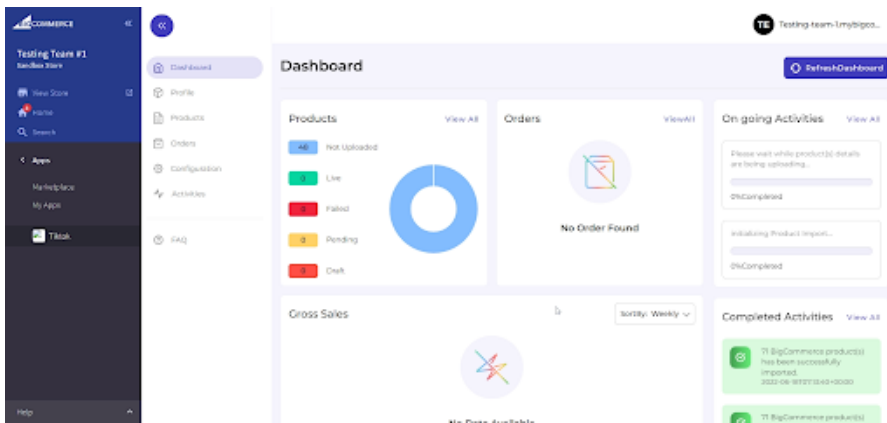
BIGCOMMERCE
Testing Team #1
Sandbox Store
View Store
Home
Search
Apps
Marketplace
My Apps
Tiktok
Help

Dashboard
Profile
Products
Orders
Configuration
Activities
FAQ

TE Testing-team-1.mybigco...

Dashboard
Refresh Dashboard

Products View All
46 Not Uploaded
0 Live
0 Failed
0 Pending
0 Draft

Orders View All
No Order Found

On going Activities View All
Please wait while product(s) details are being uploading...
0%Completed
Initializing Product Import...
0%Completed

Gross Sales
SortBy: Weekly
No Data Available

Completed Activities View All
71 BigCommerce product(s) has been successfully imported.
2022-08-18T07:13:40+00:00
71 BigCommerce product(s)